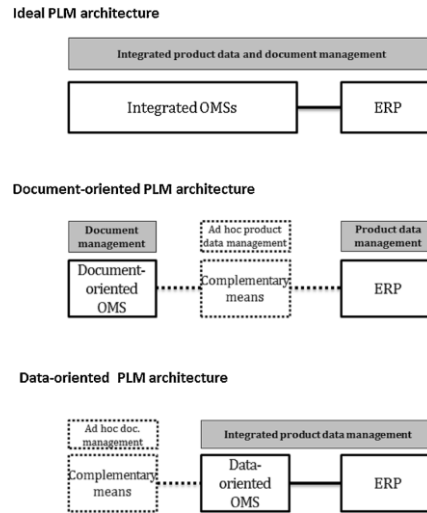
Ideal PLM architecture

Integrated product data and document management

Integrated OMSs

ERP

Document-oriented PLM architecture

Document management

Ad hoc product data management

Product data management

Document-oriented OMS

Complementary means

ERP

Data-oriented PLM architecture

Ad hoc doc. management

Integrated product data management

Complementary means

Data-oriented OMS

ERP